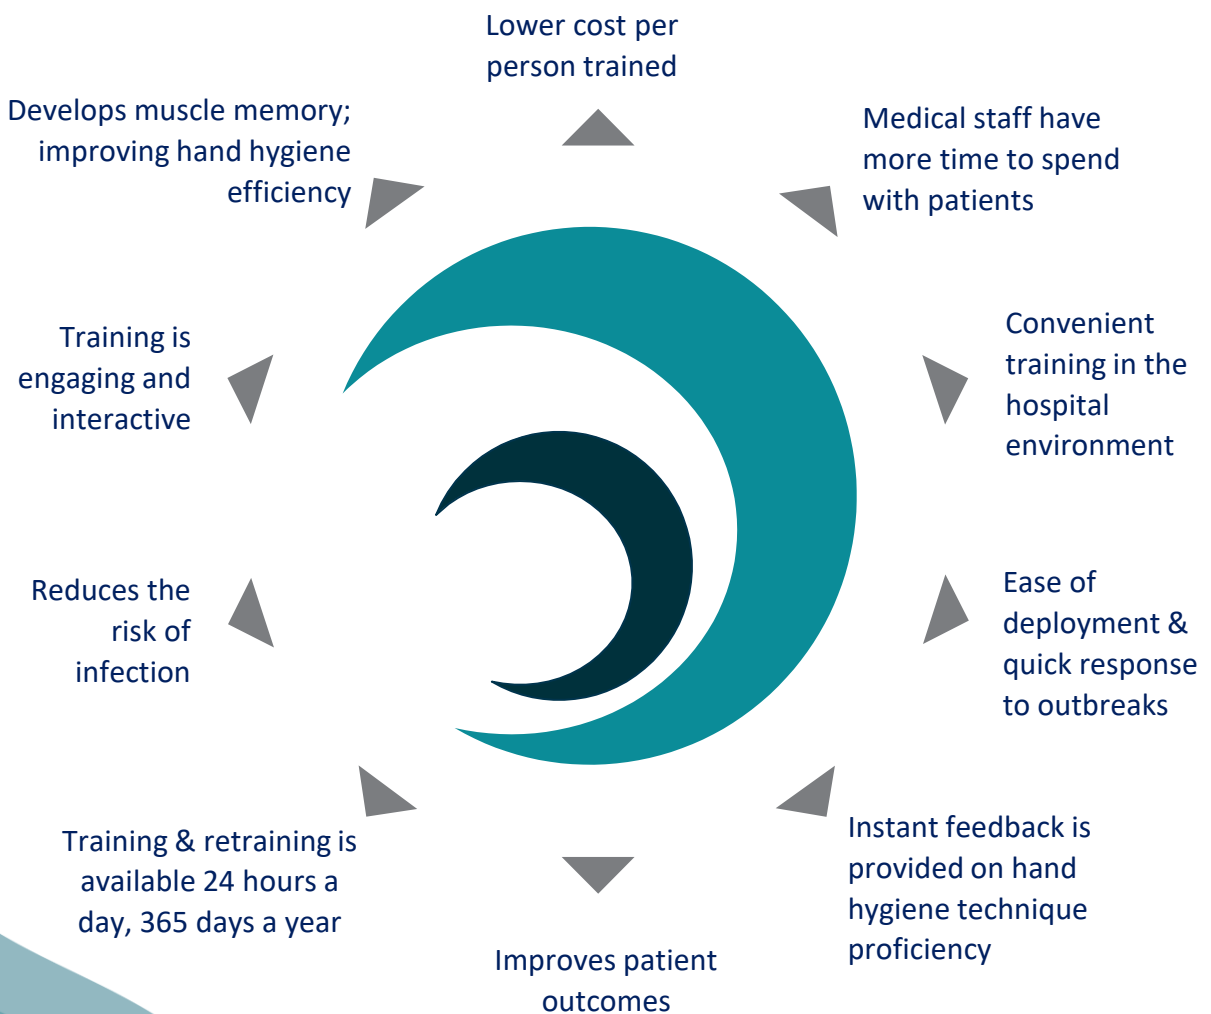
Lower cost per person trained

Medical staff have more time to spend with patients

Convenient training in the hospital environment

Ease of deployment & quick response to outbreaks

Instant feedback is provided on hand hygiene technique proficiency

Improves patient outcomes

Training & retraining is available 24 hours a day, 365 days a year

Reduces the risk of infection

Training is engaging and interactive

Develops muscle memory; improving hand hygiene efficiency